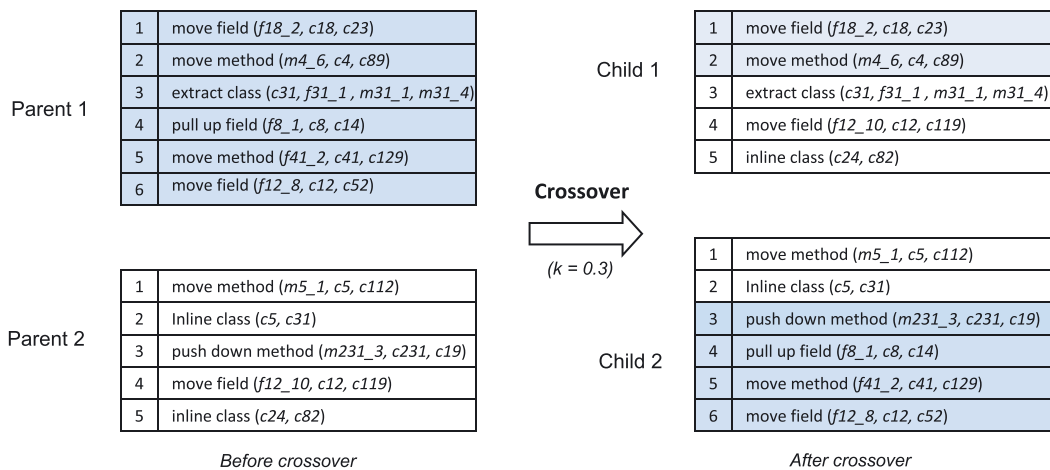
Parent 1

| 1 | move field (*f18_2, c18, c23*) |
|---|---|
| 2 | move method (*m4_6, c4, c89*) |
| 3 | extract class (*c31, f31_1 , m31_1, m31_4*) |
| 4 | pull up field (*f8_1, c8, c14*) |
| 5 | move method (*f41_2, c41, c129*) |
| 6 | move field (*f12_8, c12, c52*) |

Parent 2

| 1 | move method (*m5_1, c5, c112*) |
|---|---|
| 2 | Inline class (*c5, c31*) |
| 3 | push down method (*m231_3, c231, c19*) |
| 4 | move field (*f12_10, c12, c119*) |
| 5 | inline class (*c24, c82*) |

Before crossover

Crossover

(*k = 0.3*)

Child 1

| 1 | move field (*f18_2, c18, c23*) |
|---|---|
| 2 | move method (*m4_6, c4, c89*) |
| 3 | extract class (*c31, f31_1 , m31_1, m31_4*) |
| 4 | move field (*f12_10, c12, c119*) |
| 5 | inline class (*c24, c82*) |

Child 2

| 1 | move method (*m5_1, c5, c112*) |
|---|---|
| 2 | Inline class (*c5, c31*) |
| 3 | push down method (*m231_3, c231, c19*) |
| 4 | pull up field (*f8_1, c8, c14*) |
| 5 | move method (*f41_2, c41, c129*) |
| 6 | move field (*f12_8, c12, c52*) |

After crossover